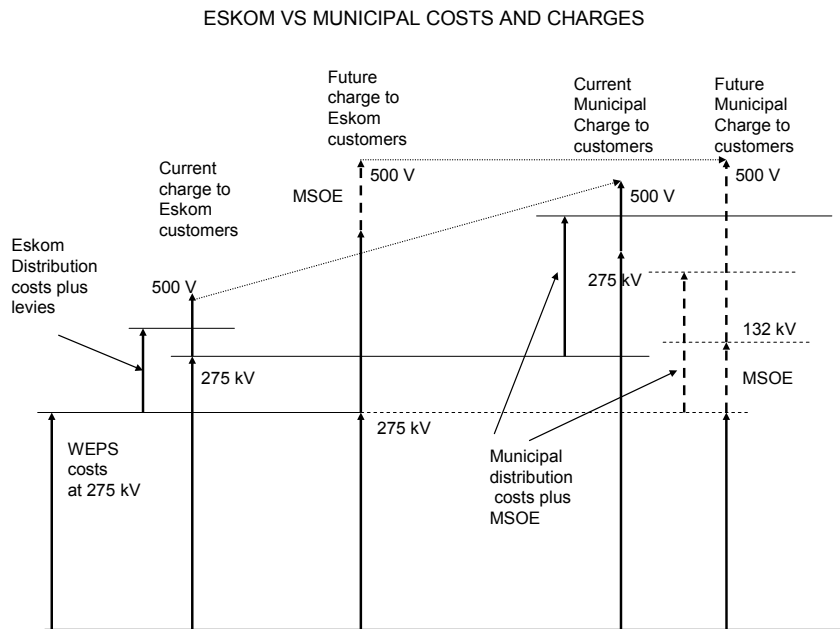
ESKOM VS MUNICIPAL COSTS AND CHARGES

Future charge to Eskom customers

Current Municipal Charge to customers

Future Municipal Charge to customers

Current charge to Eskom customers

500 V

MSOE

500 V

500 V

Eskom Distribution costs plus levies

500 V

275 kV

132 kV

275 kV

MSOE

WEPS costs at 275 kV

275 kV

Municipal distribution costs plus MSOE